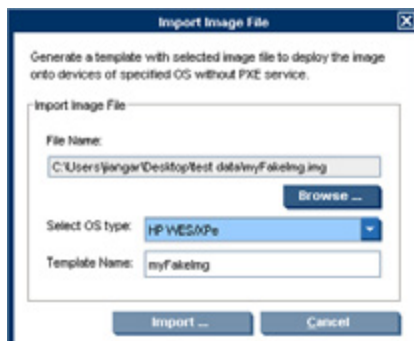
Import Image File

Generate a template with selected image file to deploy the image onto devices of specified OS without PXE service.

Import Image File

File Name:

C:\Users\jiangar\Desktop\test data\myFakeImg.img

Browse ...

Select OS type: HP WES/XPe

Template Name: myFakeImg

Import ... Cancel